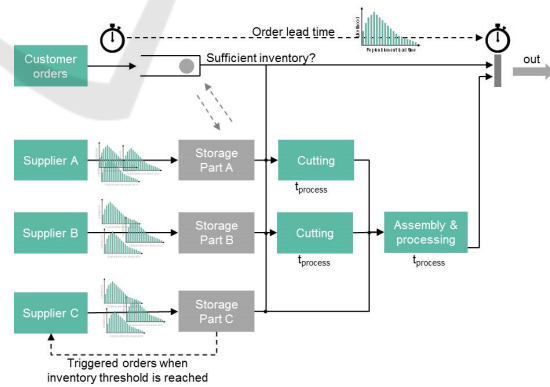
Order lead time

Customer orders

Sufficient inventory?

out

Supplier A

Storage Part A

Cutting

$t_{process}$

Supplier B

Storage Part B

Cutting

$t_{process}$

Assembly & processing

$t_{process}$

Supplier C

Storage Part C

Triggered orders when inventory threshold is reached